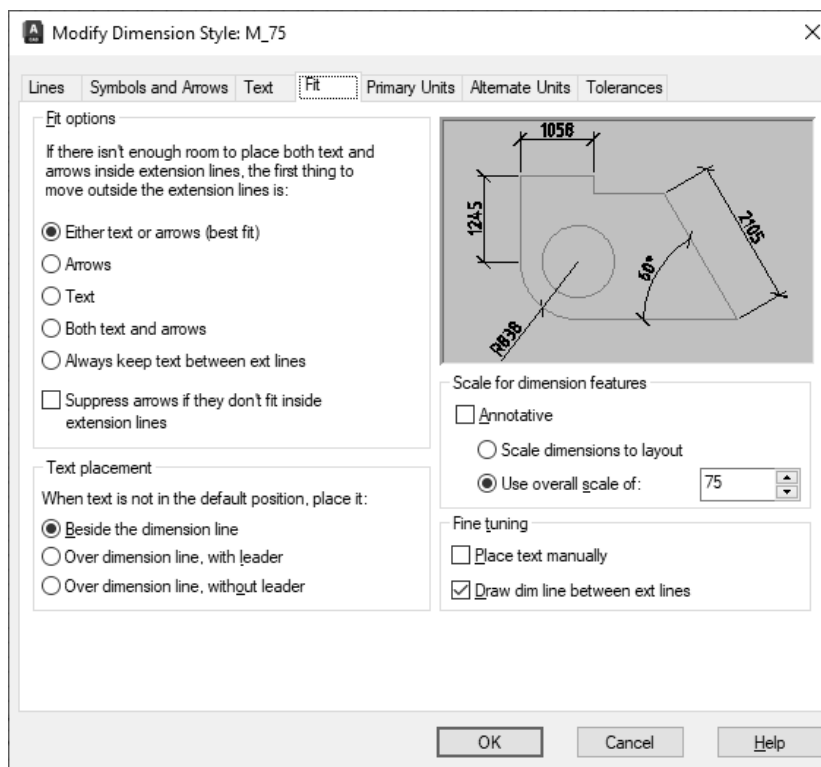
Modify Dimension Style: M_75

×

Lines | Symbols and Arrows | Text | Fit | Primary Units | Alternate Units | Tolerances

Fit options

If there isn't enough room to place both text and arrows inside extension lines, the first thing to move outside the extension lines is:

Either text or arrows (best fit)

Arrows

Text

Both text and arrows

Always keep text between ext lines

Suppress arrows if they don't fit inside extension lines

1058

1245

2105

60°

R838

Scale for dimension features

Annotative

Scale dimensions to layout

Use overall scale of: 75

Text placement

When text is not in the default position, place it:

Beside the dimension line

Over dimension line, with leader

Over dimension line, without leader

Fine tuning

Place text manually

Draw dim line between ext lines

OK | Cancel | Help